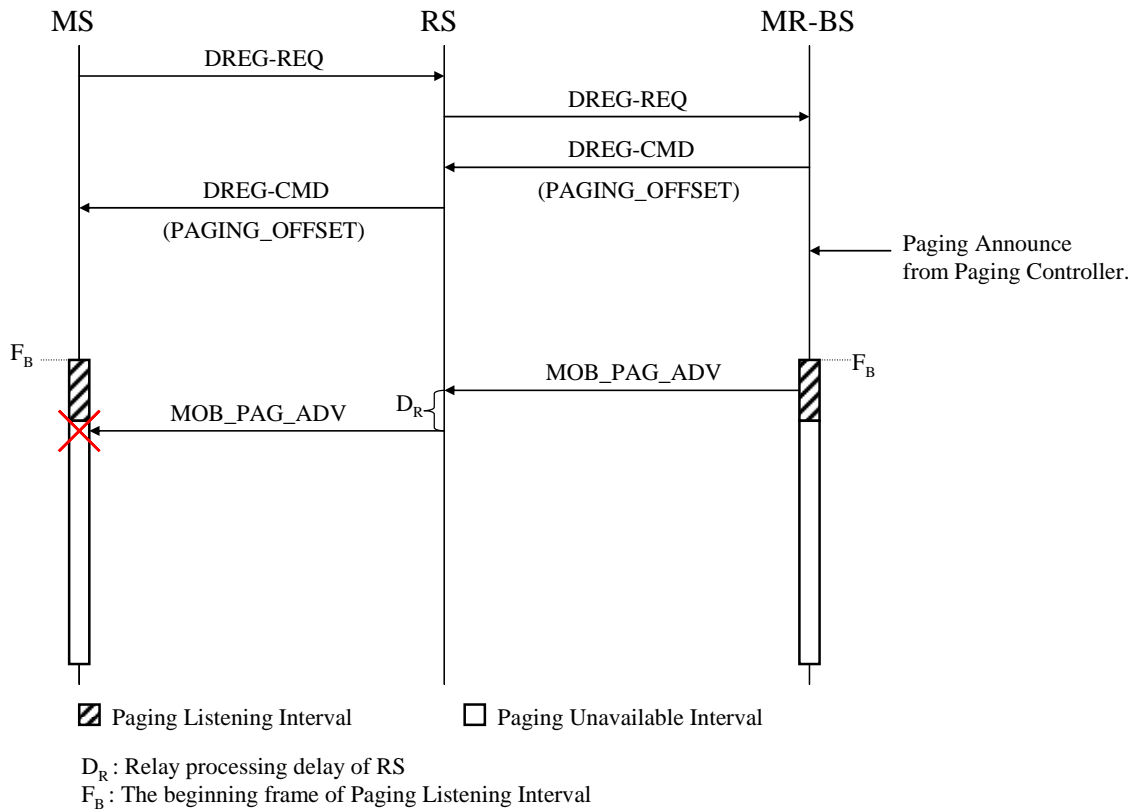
MS RS MR-BS

DREG-REQ

DREG-REQ

DREG-CMD

(PAGING_OFFSET)

DREG-CMD

(PAGING_OFFSET)

Paging Announce from Paging Controller.

$F_B$

MOB_PAG_ADV

$F_B$

$D_R$

MOB_PAG_ADV

Paging Listening Interval

Paging Unavailable Interval

$D_R$ : Relay processing delay of RS

$F_B$ : The beginning frame of Paging Listening Interval